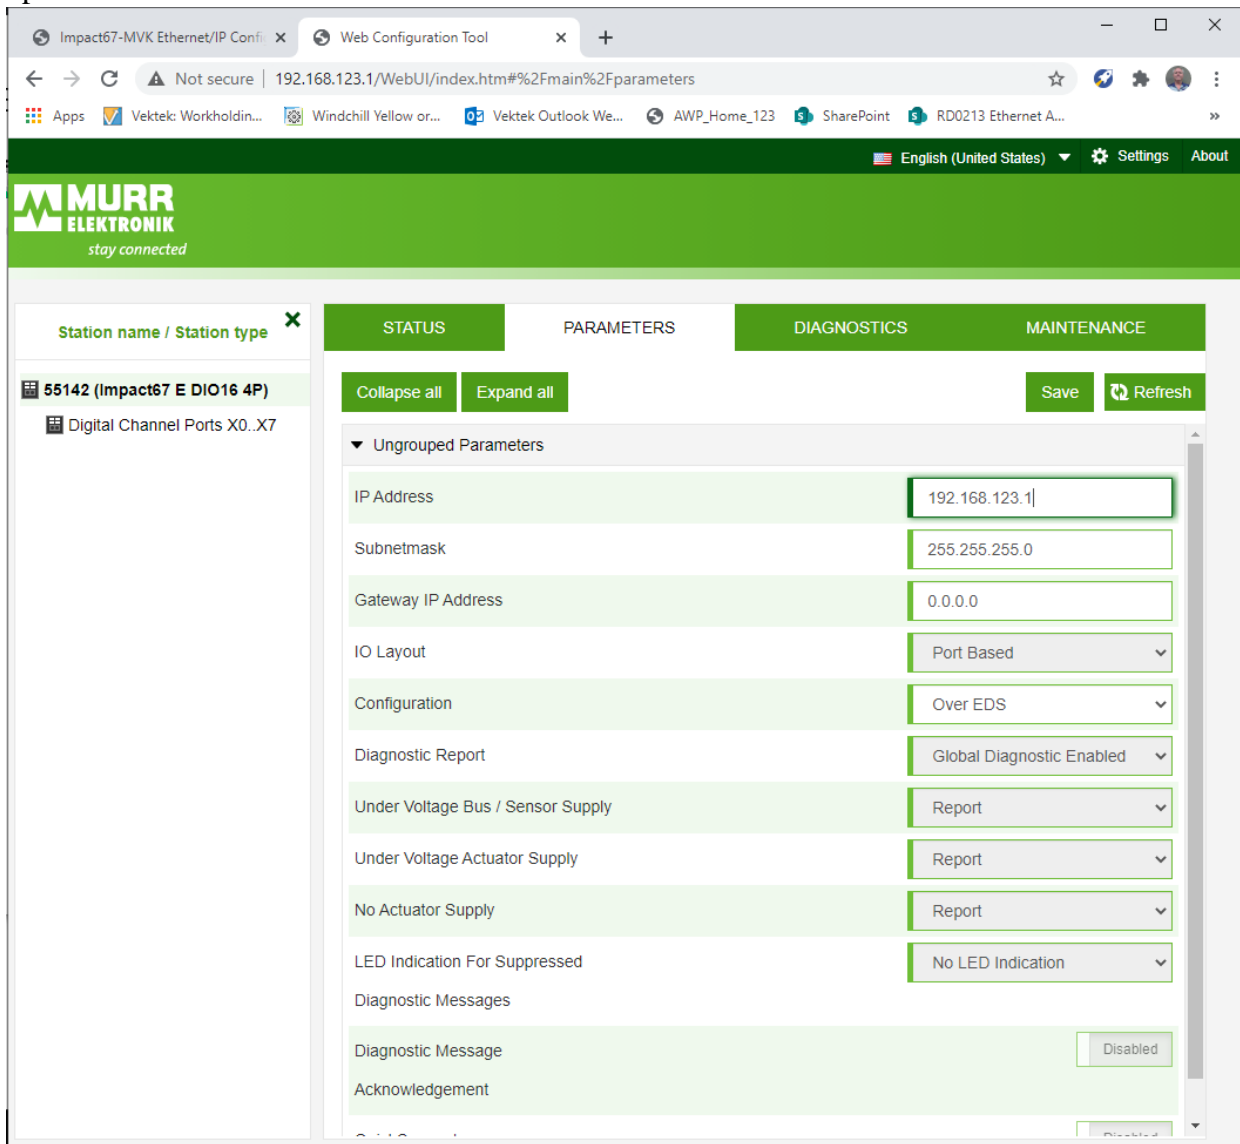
Impact67-MVK Ethernet/IP Confi ×
Web Configuration Tool ×
+

Not secure | 192.168.123.1/WebUI/index.htm#%2Fmain%2Fparameters

Apps
Vektek: Workholdin...
Windchill Yellow or...
Vektek Outlook We...
AWP_Home_123
SharePoint
RD0213 Ethernet A...
»

English (United States)
Settings
About

MURR ELEKTRONIK
stay connected

Station name / Station type

55142 (Impact67 E DIO16 4P)
Digital Channel Ports X0..X7

STATUS
PARAMETERS
DIAGNOSTICS
MAINTENANCE

Collapse all
Expand all
Save
Refresh

Ungrouped Parameters

| | |
|---|---|
| IP Address | 192.168.123.1 |
| Subnetmask | 255.255.255.0 |
| Gateway IP Address | 0.0.0.0 |
| IO Layout | Port Based |
| Configuration | Over EDS |
| Diagnostic Report | Global Diagnostic Enabled |
| Under Voltage Bus / Sensor Supply | Report |
| Under Voltage Actuator Supply | Report |
| No Actuator Supply | Report |
| LED Indication For Suppressed Diagnostic Messages | No LED Indication |
| Diagnostic Message Acknowledgement | Disabled |
| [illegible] | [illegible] |